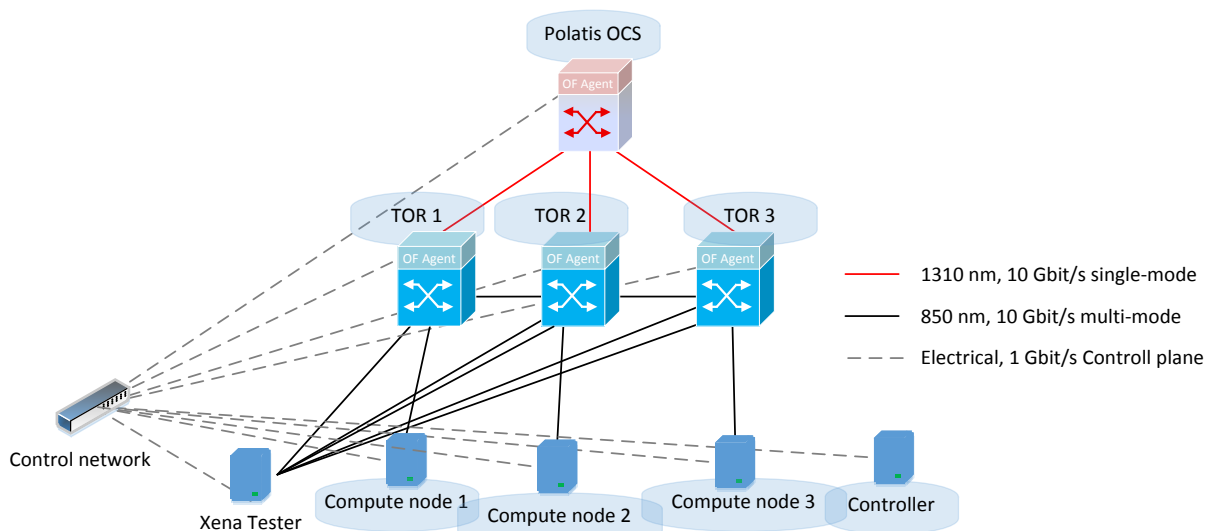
Polatis OCS

OF Agent

TOR 1

TOR 2

TOR 3

OF Agent

OF Agent

OF Agent

1310 nm, 10 Gbit/s single-mode

850 nm, 10 Gbit/s multi-mode

Electrical, 1 Gbit/s Controll plane

Control network

Xena Tester

Compute node 1

Compute node 2

Compute node 3

Controller